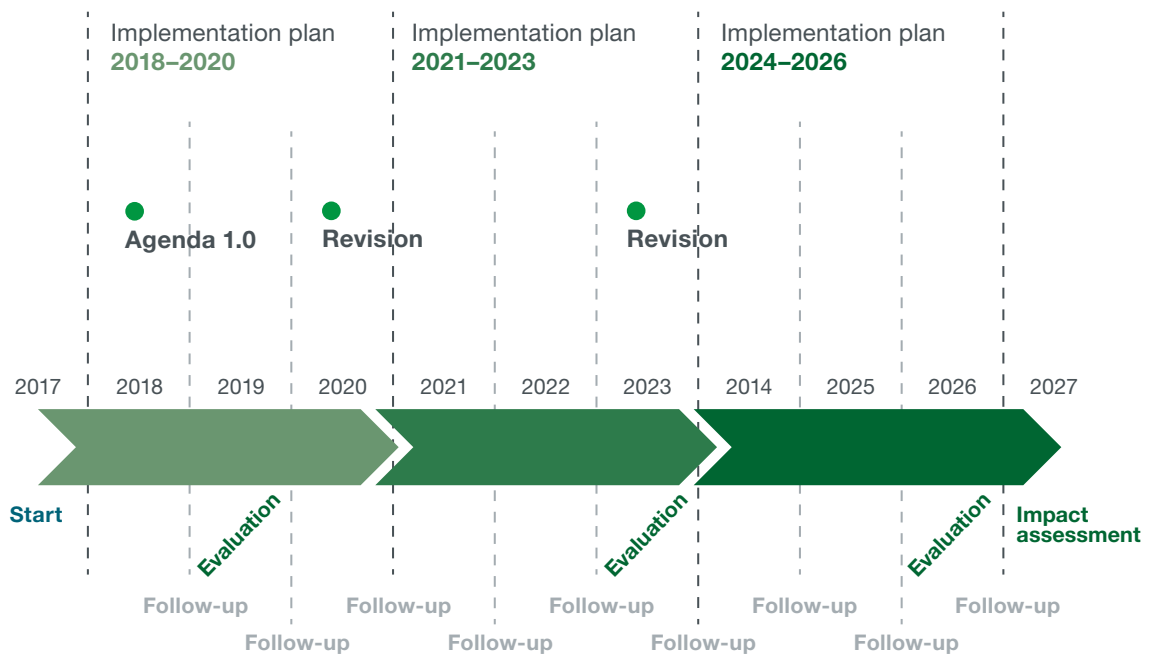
Implementation plan
2018–2020

Implementation plan
2021–2023

Implementation plan
2024–2026

Agenda 1.0

Revision

Revision

2017 2018 2019 2020 2021 2022 2023 2014 2025 2026 2027

Start

Evaluation

Evaluation

Evaluation

Impact assessment

Follow-up

Follow-up

Follow-up

Follow-up

Follow-up

Follow-up

Follow-up

Follow-up

Follow-up